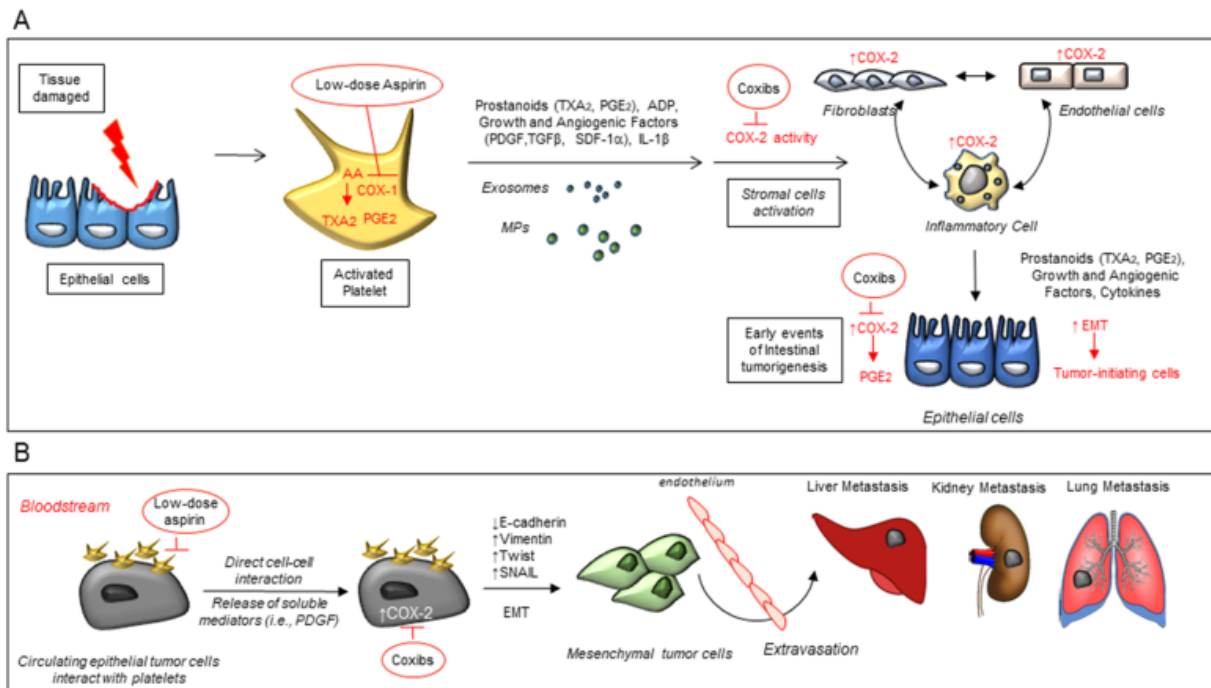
A

Tissue damaged

Epithelial cells

Low-dose Aspirin

AA COX-1

TXA2 PGE2

Activated Platelet

Prostanoids (TXA$_2$, PGE$_2$), ADP, Growth and Angiogenic Factors (PDGF,TGFβ, SDF-1α), IL-1β

Exosomes

MPs

Coxibs

COX-2 activity

Stromal cells activation

↑COX-2

Fibroblasts

↑COX-2

Endothelial cells

↑COX-2

Inflammatory Cell

Prostanoids (TXA$_2$, PGE$_2$), Growth and Angiogenic Factors, Cytokines

Coxibs

Early events of Intestinal tumorigenesis

↑COX-2

PGE2

↑ EMT

Tumor-initiating cells

Epithelial cells

B

Bloodstream

Low-dose aspirin

Direct cell-cell interaction

Release of soluble mediators (i.e., PDGF)

↑COX-2

Coxibs

Circulating epithelial tumor cells interact with platelets

↓E-cadherin
↑Vimentin
↑Twist
↑SNAIL

EMT

endothelium

Mesenchymal tumor cells

Extravasation

Liver Metastasis

Kidney Metastasis

Lung Metastasis